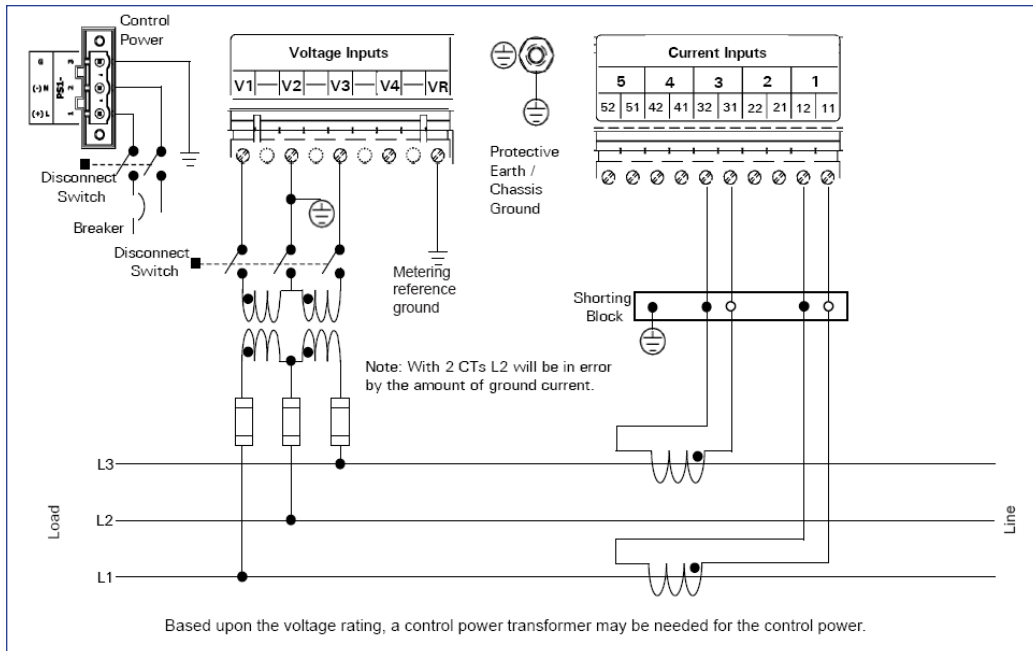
Control Power

G
(-) N
(+) L
PS1-
3
2
1

Disconnect Switch

Breaker

Voltage Inputs

V1 V2 V3 V4 VR

Disconnect Switch

Metering reference ground

Protective Earth / Chassis Ground

Current Inputs

| 5 | | 4 | | 3 | | 2 | | 1 | |
|---|---|---|---|---|---|---|---|---|---|
| 52 | 51 | 42 | 41 | 32 | 31 | 22 | 21 | 12 | 11 |

Shorting Block

Note: With 2 CTs L2 will be in error by the amount of ground current.

L3
L2
L1

Load

Line

Based upon the voltage rating, a control power transformer may be needed for the control power.